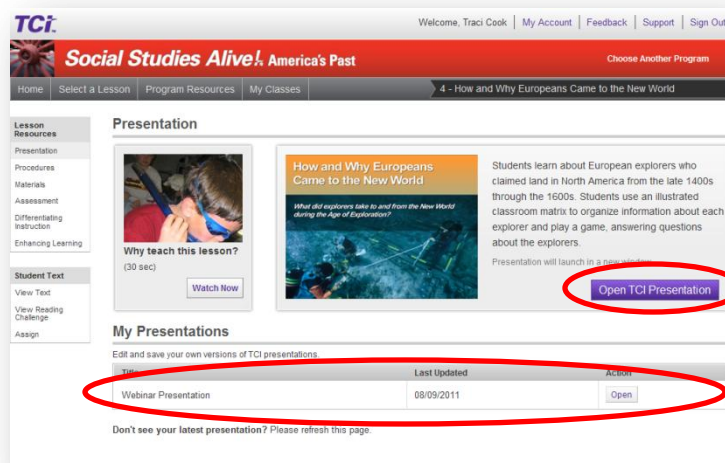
TCi

Welcome, Traci Cook | My Account | Feedback | Support | Sign Out

Social Studies Alive! America's Past

Choose Another Program

Home | Select a Lesson | Program Resources | My Classes | 4 - How and Why Europeans Came to the New World

Lesson Resources
Presentation
Procedures
Materials
Assessment
Differentiating Instruction
Enhancing Learning

Student Text
View Text
View Reading Challenge
Assign

Presentation

Why teach this lesson?
(30 sec)
Watch Now

How and Why Europeans Came to the New World
What did explorers take to and from the New World during the Age of Exploration?

Students learn about European explorers who claimed land in North America from the late 1400s through the 1600s. Students use an illustrated classroom matrix to organize information about each explorer and play a game, answering questions about the explorers.

Presentation will launch in a new window.

Open TCI Presentation

My Presentations

Edit and save your own versions of TCI presentations.

| Title | Last Updated | Action |
|---|---|---|
| Webinar Presentation | 08/09/2011 | Open |

Don't see your latest presentation? Please refresh this page.